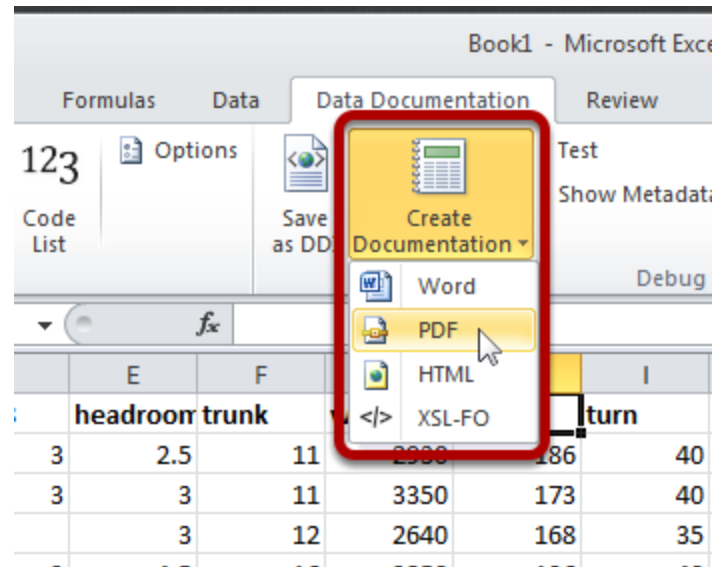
Book1 - Microsoft Exce

Formulas Data Data Documentation Review

123 Code List

Options

Save as DD

Create Documentation

Test

Show Metadat

Debug

Word

PDF

HTML

XSL-FO

$f_x$

| | E | F | | | I |
|---|---|---|---|---|---|
| | headroom | trunk | | | turn |
| 3 | 2.5 | 11 | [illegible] | 186 | 40 |
| 3 | 3 | 11 | 3350 | 173 | 40 |
| | 3 | 12 | 2640 | 168 | 35 |